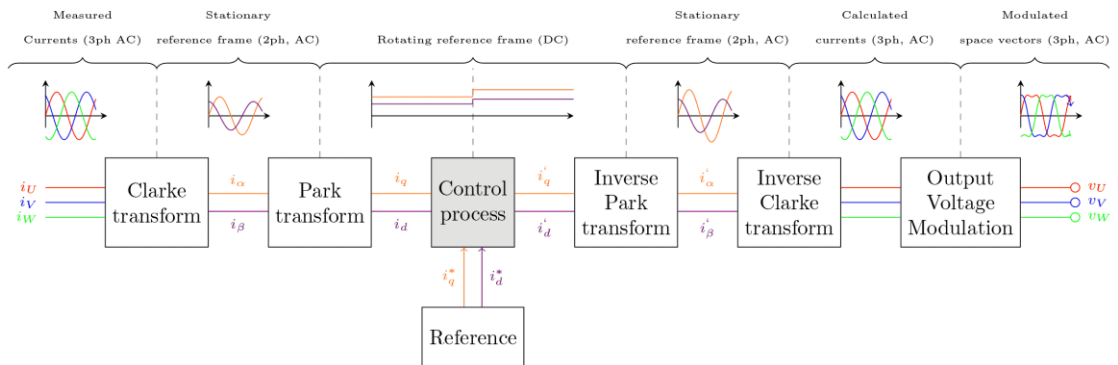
Measured Currents (3ph AC)

Stationary reference frame (2ph, AC)

Rotating reference frame (DC)

Stationary reference frame (2ph, AC)

Calculated currents (3ph, AC)

Modulated space vectors (3ph, AC)

$i_U$
$i_V$
$i_W$

Clarke transform

$i_\alpha$
$i_\beta$

Park transform

$i_q$
$i_d$

Control process

$i_q^{'}$
$i_d^{'}$

Inverse Park transform

$i_\alpha^{'}$
$i_\beta^{'}$

Inverse Clarke transform

Output Voltage Modulation

$v_U$
$v_V$
$v_W$

$i_q^*$
$i_d^*$

Reference